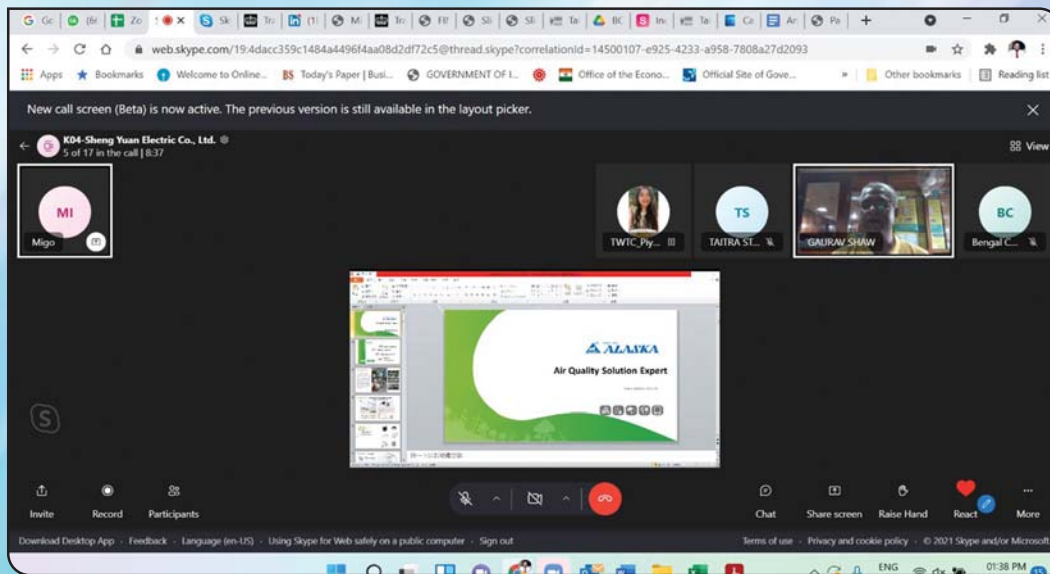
G Gc | (6 | Zo | × | S Sk | Tr | (1 | M | Tr | Fi | Sli | Sli | Ta | BC | Ins | Ta | Co | Ar | Pa | +

web.skype.com/19:4dacc359c1484a4496f4aa08d2df72c5@thread.skype?correlationId=14500107-e925-4233-a958-7808a27d2093

Apps | Bookmarks | Welcome to Online... | BS Today's Paper | Busi... | GOVERNMENT OF I... | Office of the Econo... | Official Site of Gove... | » | Other bookmarks | Reading list

New call screen (Beta) is now active. The previous version is still available in the layout picker.

K04-Sheng Yuan Electric Co., Ltd.
5 of 17 in the call | 8:37

View

MI
Migo

TWTC_Piy...

TS
TAITRA ST...

GAURAV SHAW

BC
Bengal C...

ALASKA
Air Quality Solution Expert

Invite | Record | Participants | Chat | Share screen | Raise Hand | React | More

Download Desktop App · Feedback · Language (en-US) · Using Skype for Web safely on a public computer · Sign out

Terms of use · Privacy and cookie policy · © 2021 Skype and/or Microsoft

ENG 01:38 PM